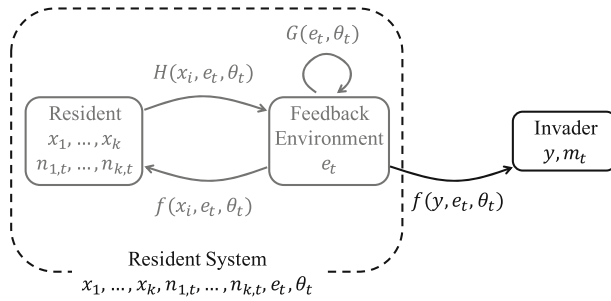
$G(e_t, \theta_t)$

$H(x_i, e_t, \theta_t)$

Resident
$x_1, \ldots, x_k$
$n_{1,t}, \ldots, n_{k,t}$

Feedback
Environment
$e_t$

$f(x_i, e_t, \theta_t)$

Invader
$y, m_t$

$f(y, e_t, \theta_t)$

Resident System
$x_1, \ldots, x_k, n_{1,t}, \ldots, n_{k,t}, e_t, \theta_t$